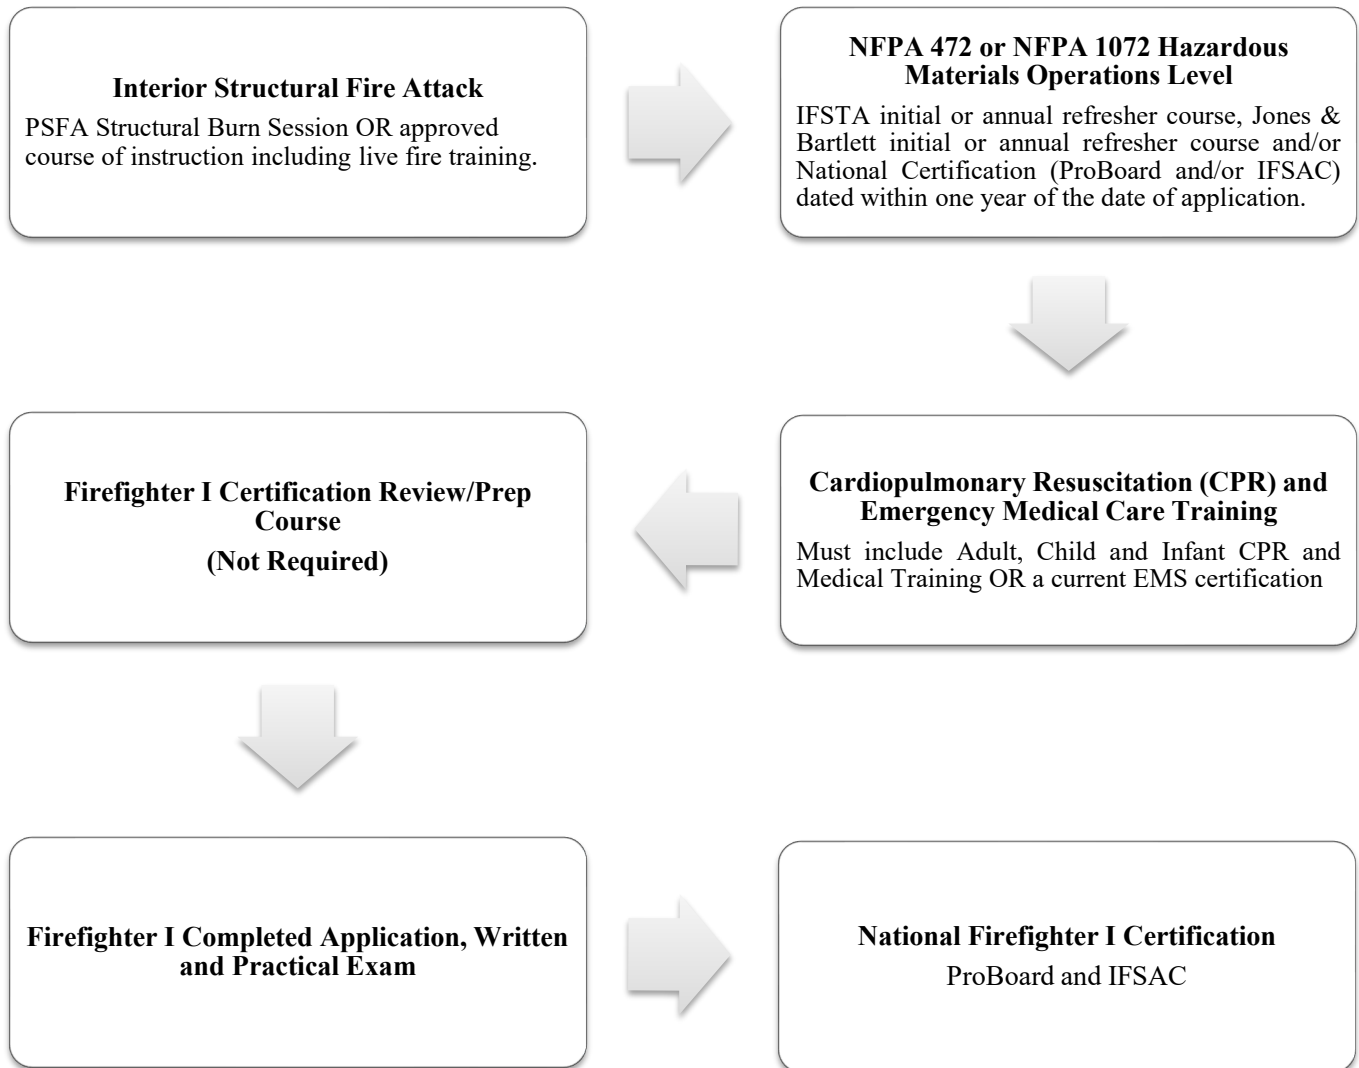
**Interior Structural Fire Attack**

PSFA Structural Burn Session OR approved course of instruction including live fire training.

**NFPA 472 or NFPA 1072 Hazardous Materials Operations Level**

IFSTA initial or annual refresher course, Jones & Bartlett initial or annual refresher course and/or National Certification (ProBoard and/or IFSAC) dated within one year of the date of application.

**Cardiopulmonary Resuscitation (CPR) and Emergency Medical Care Training**

Must include Adult, Child and Infant CPR and Medical Training OR a current EMS certification

**Firefighter I Certification Review/Prep Course**

**(Not Required)**

**Firefighter I Completed Application, Written and Practical Exam**

**National Firefighter I Certification**

ProBoard and IFSAC